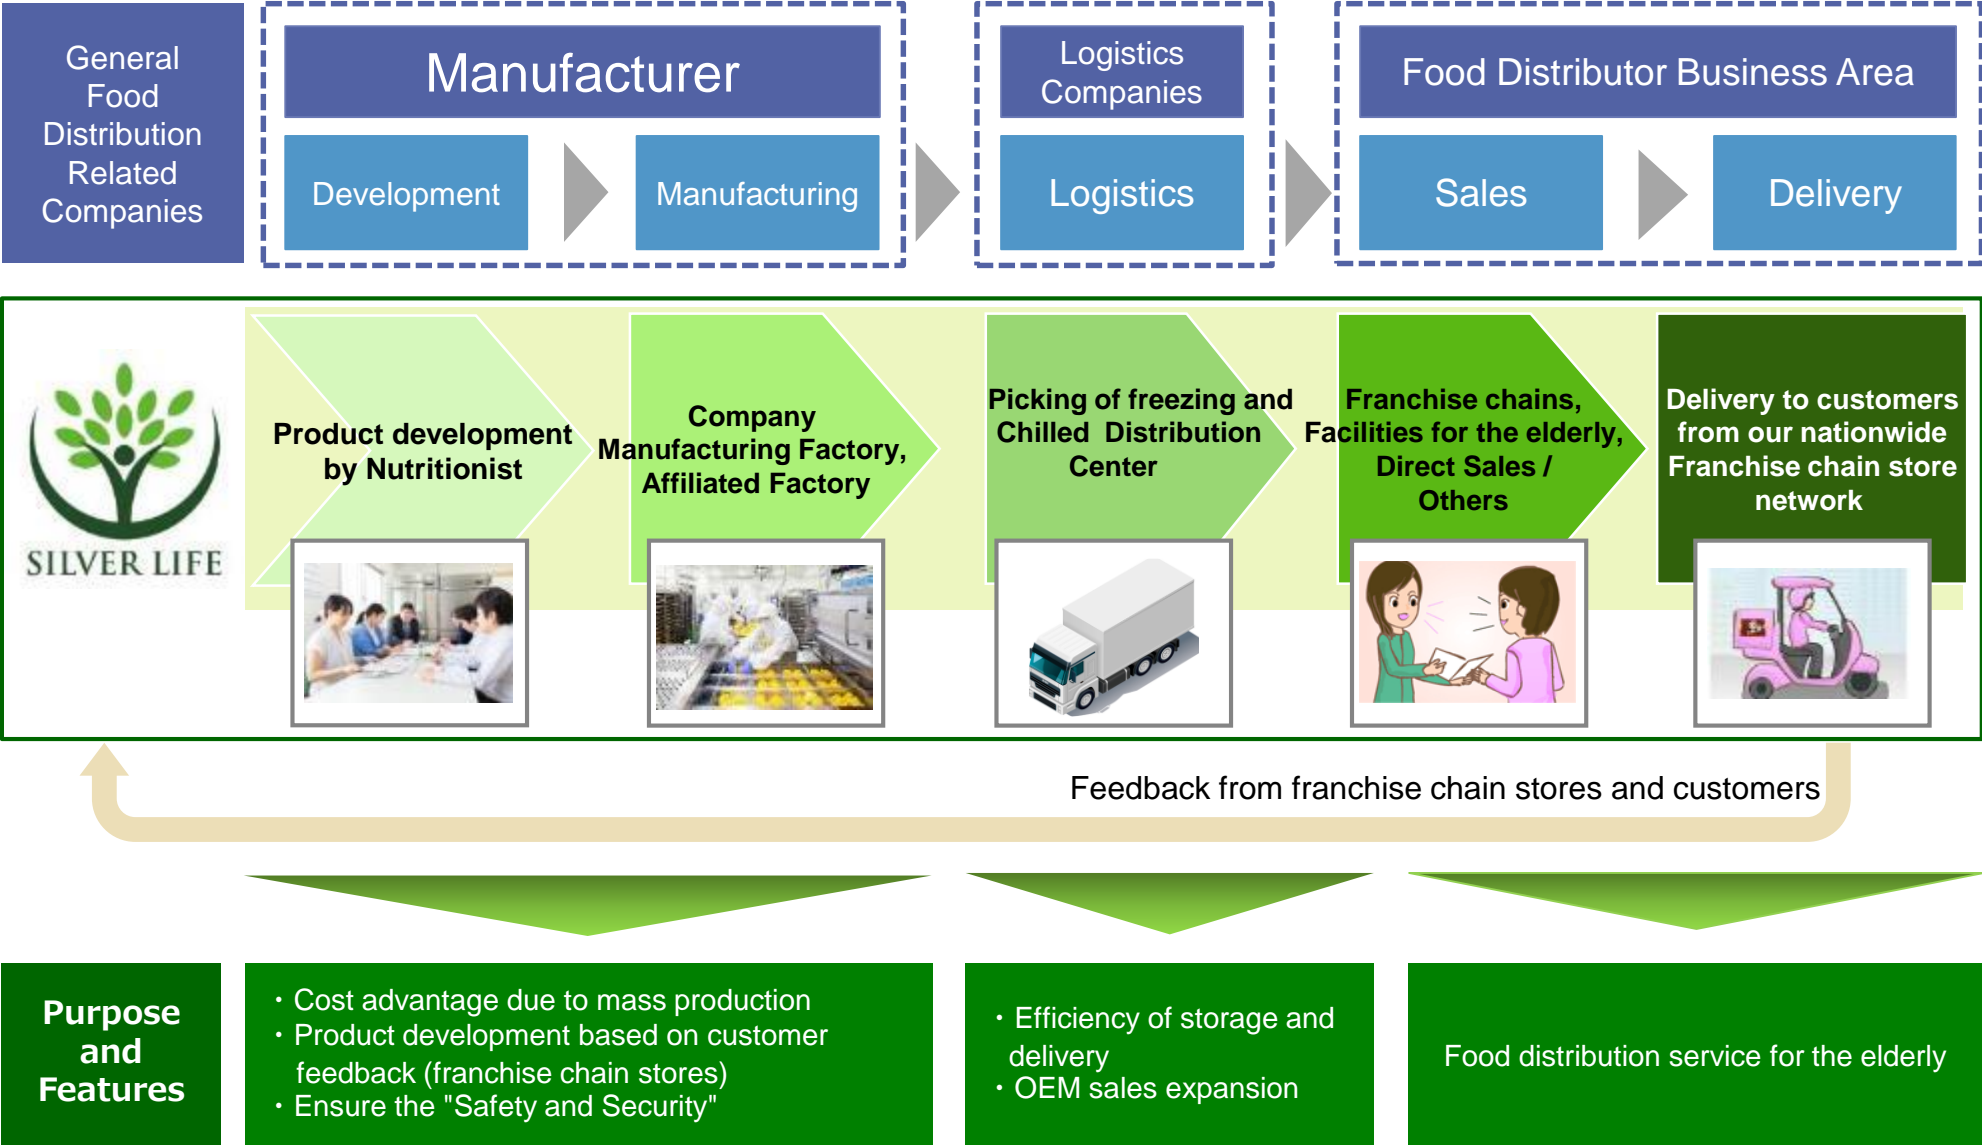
General Food Distribution Related Companies

Manufacturer

Development

Manufacturing

Logistics Companies

Logistics

Food Distributor Business Area

Sales

Delivery

SILVER LIFE

Product development by Nutritionist

Company Manufacturing Factory, Affiliated Factory

Picking of freezing and Chilled Distribution Center

Franchise chains, Facilities for the elderly, Direct Sales / Others

Delivery to customers from our nationwide Franchise chain store network

Feedback from franchise chain stores and customers

Purpose and Features

・Cost advantage due to mass production
・Product development based on customer feedback (franchise chain stores)
・Ensure the "Safety and Security"

・Efficiency of storage and delivery
・OEM sales expansion

Food distribution service for the elderly